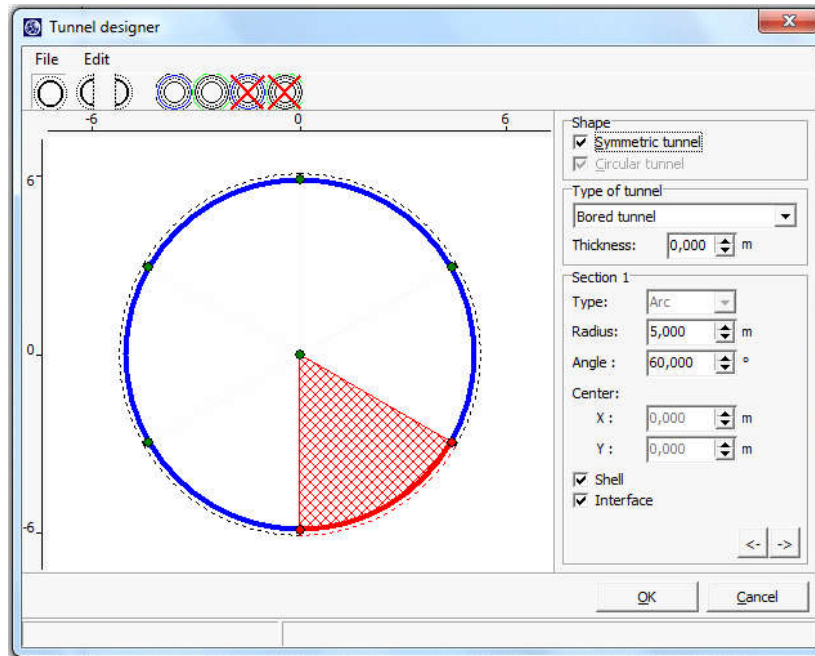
Tunnel designer

File Edit

-6 0 6

6

0

-6

Shape
☑ Symmetric tunnel
☑ Circular tunnel

Type of tunnel
Bored tunnel
Thickness: 0,000 m

Section 1
Type: Arc
Radius: 5,000 m
Angle : 60,000 °
Center:
X : 0,000 m
Y : 0,000 m
☑ Shell
☑ Interface

<- ->

OK Cancel